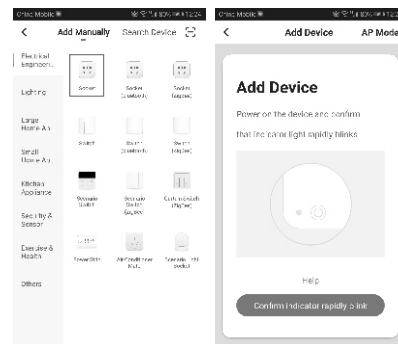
China Mobile

<

Add Manually

Search Device

Electrical Engineeri...

Lighting

Large Home A...

Small Home A...

Kitchen Appliance

Security & Sensor

Exercise & Health

Others

Socket

Socket (Zigbee)

Socket (Wi-Fi)

Switch

Switch (Zigbee)

Switch (Wi-Fi)

Scenario Switch

Scenario Switch (Zigbee)

Curtain Switch (Zigbee)

Powerstrip

Air Conditioner Mate

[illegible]

China Mobile

<

Add Device

AP Mode

Add Device

Power on the device and confirm that indicator light rapidly blinks

Help

Confirm indicator rapidly blink